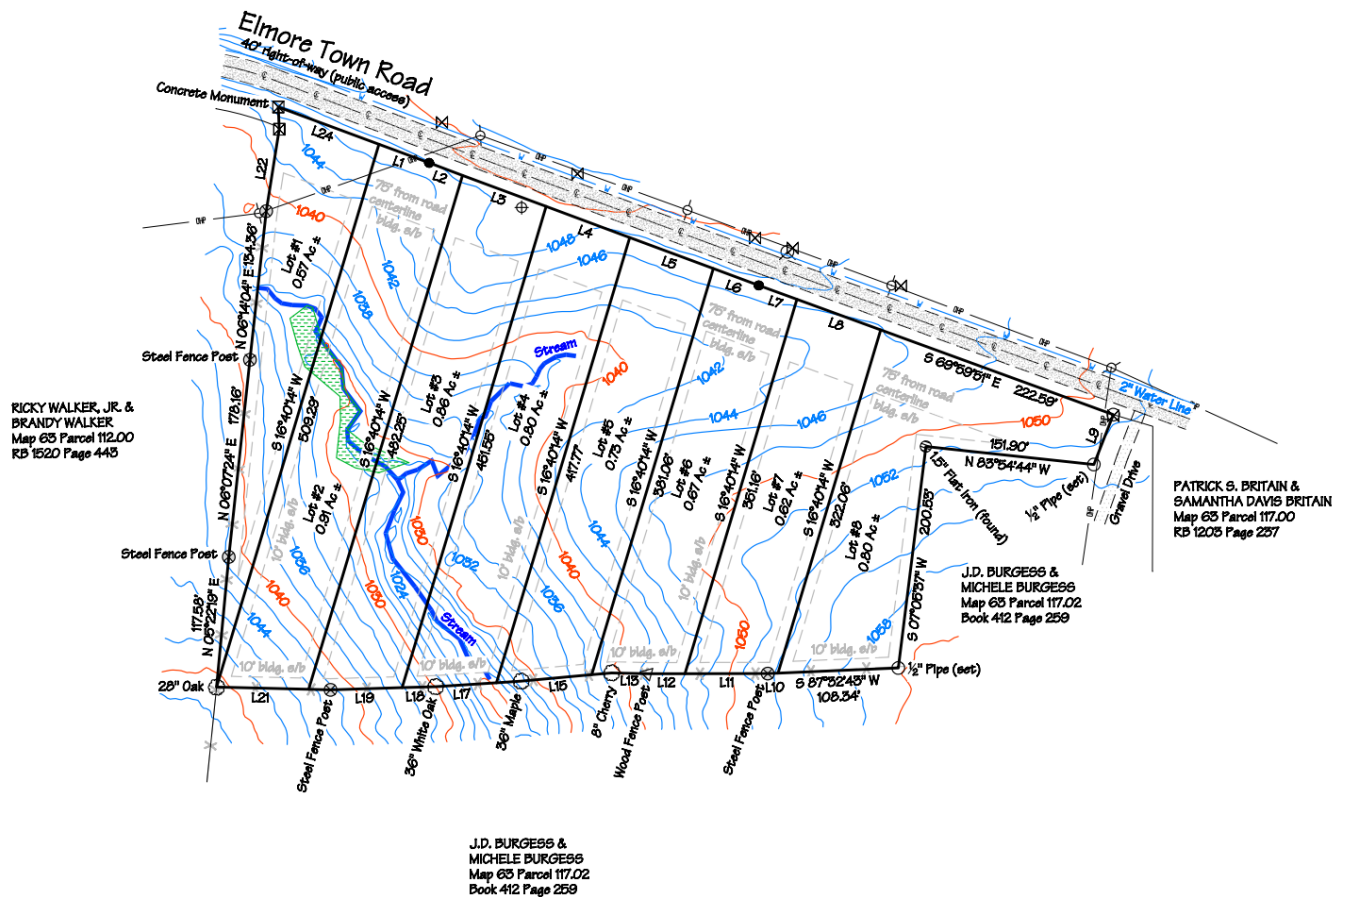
Elmore Town Road
40' right-of-way (public access)

Concrete Monument

L24
L1
L2
L3
L4
L5
L6
L7
L8
L22

75' from road centerline bldg. s/b

Lot #1
0.57 Ac ±

Lot #2
0.91 Ac ±

Lot #3
0.86 Ac ±

Lot #4
0.80 Ac ±

Lot #5
0.75 Ac ±

Lot #6
0.67 Ac ±

Lot #7
0.62 Ac ±

Lot #8
0.80 Ac ±

N 06°14'04" E 134.36'
N 06°07'24" E 178.16'
N 05°22'19" E 117.58'

S 16°40'14" W 509.23'
S 16°40'14" W 482.25'
S 16°40'14" W 451.55'
S 16°40'14" W 417.77'
S 16°40'14" W 381.06'
S 16°40'14" W 351.16'
S 16°40'14" W 322.06'

S 69°59'51" E 222.59'

Stream
Stream

75' from road centerline bldg. s/b
75' from road centerline bldg. s/b

1044
1040
1042
1038
1048
1046
1040
1042
1044
1046
1050
1052
1036
1030
1024
1032
1036
1040
1044
1040
1030
1036
1044
1050
1058

2" Water Line

Steel Fence Post

RICKY WALKER, JR. &
BRANDY WALKER
Map 63 Parcel 112.00
RB 1520 Page 443

Steel Fence Post

10' bldg. s/b

151.90'
N 83°54'44" W
L9
1.5" Flat Iron (found)
½" Pipe (set)
Gravel Drive
200.53'
S 07°05'57" W

PATRICK S. BRITAIN &
SAMANTHA DAVIS BRITAIN
Map 63 Parcel 117.00
RB 1203 Page 257

J.D. BURGESS &
MICHELE BURGESS
Map 63 Parcel 117.02
Book 412 Page 259

28" Oak
L21
L19
L18
L17
L15
L13
L12
L11
L10
S 87°32'43" W
108.34'
½" Pipe (set)

Steel Fence Post
36" White Oak
36" Maple
8" Cherry
Wood Fence Post
Steel Fence Post

J.D. BURGESS &
MICHELE BURGESS
Map 63 Parcel 117.02
Book 412 Page 259